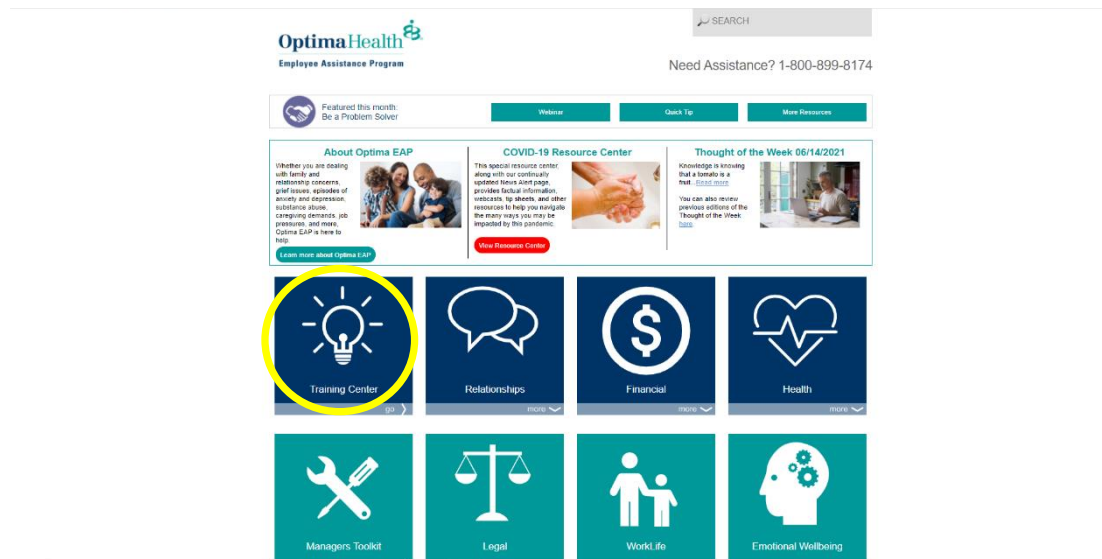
OptimaHealth
Employee Assistance Program

SEARCH

Need Assistance? 1-800-899-8174

Featured this month:
Be a Problem Solver

Webinar

Quick Tip

More Resources

About Optima EAP

Whether you are dealing with family and relationship concerns, grief issues, episodes of anxiety and depression, substance abuse, caregiving demands, job pressures, and more, Optima EAP is here to help.

Learn more about Optima EAP

COVID-19 Resource Center

This special resource center along with our continually updated News Alert page, provides factual information, webcasts, tip sheets, and other resources to help you navigate the many ways you may be impacted by this pandemic.

View Resource Center

Thought of the Week 06/14/2021

Knowledge is knowing that a tomato is a fruit... Read more

You can also review previous editions of the Thought of the Week here

Training Center
go

Relationships
more

Financial
more

Health
more

Managers Toolkit

Legal

WorkLife

Emotional Wellbeing